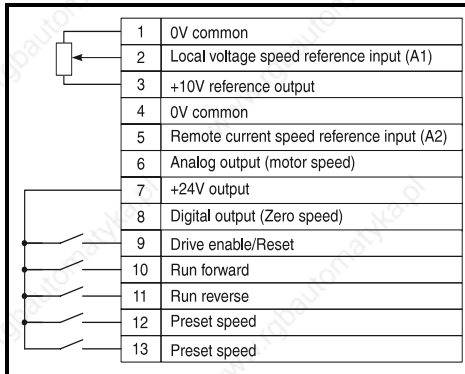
| 1 | 0V common |
|---|---|
| 2 | Local voltage speed reference input (A1) |
| 3 | +10V reference output |
| 4 | 0V common |
| 5 | Remote current speed reference input (A2) |
| 6 | Analog output (motor speed) |
| 7 | +24V output |
| 8 | Digital output (Zero speed) |
| 9 | Drive enable/Reset |
| 10 | Run forward |
| 11 | Run reverse |
| 12 | Preset speed |
| 13 | Preset speed |

gbautomatyka.pl